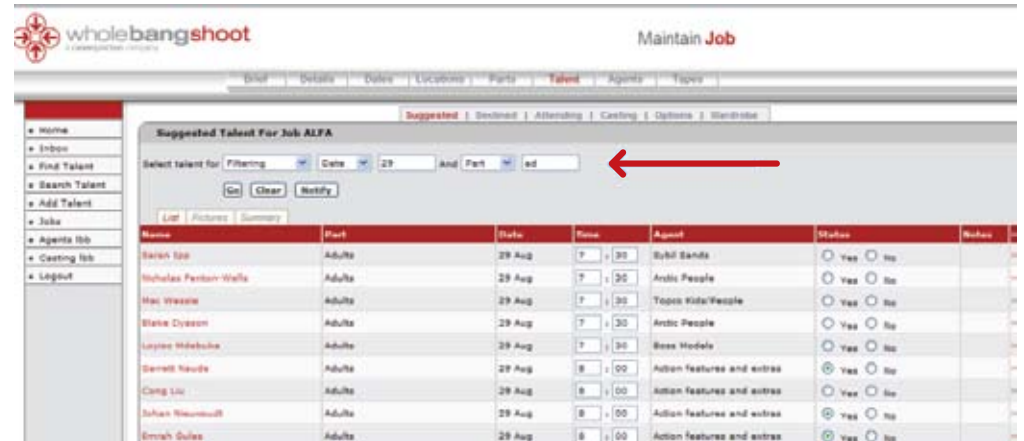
wholebangshoot
a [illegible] company

Maintain Job

Brief | Details | Dates | Locations | Parts | Talent | Agents | Tapes

Suggested | Declined | Attending | Casting | Options | Wardrobe

» Home
» Inbox
» Find Talent
» Search Talent
» Add Talent
» Jobs
» Agents lbb
» Casting lbb
» Logout

Suggested Talent For Job ALFA

Select talent for Filtering Date 29 And Part ad

Go Clear Notify

List Pictures Summary

| Name | Part | Date | Time | Agent | Status | Notes |
|---|---|---|---|---|---|---|
| Saran Spp | Adults | 29 Aug | 7 : 30 | Sybil Sands | Yes No | |
| Nicholas Fenton-Wells | Adults | 29 Aug | 7 : 30 | Arctic People | Yes No | |
| Mac Wessie | Adults | 29 Aug | 7 : 30 | Topco Kids/People | Yes No | |
| Blake Dyason | Adults | 29 Aug | 7 : 30 | Arctic People | Yes No | |
| Luyiso Mdebuka | Adults | 29 Aug | 7 : 30 | Boss Models | Yes No | |
| Garrett Naude | Adults | 29 Aug | 8 : 00 | Action features and extras | Yes No | |
| Cong Liu | Adults | 29 Aug | 8 : 00 | Action features and extras | Yes No | |
| Johan Nieuwoudt | Adults | 29 Aug | 8 : 00 | Action features and extras | Yes No | |
| Emrah Gulas | Adults | 29 Aug | 8 : 00 | Action features and extras | Yes No | |